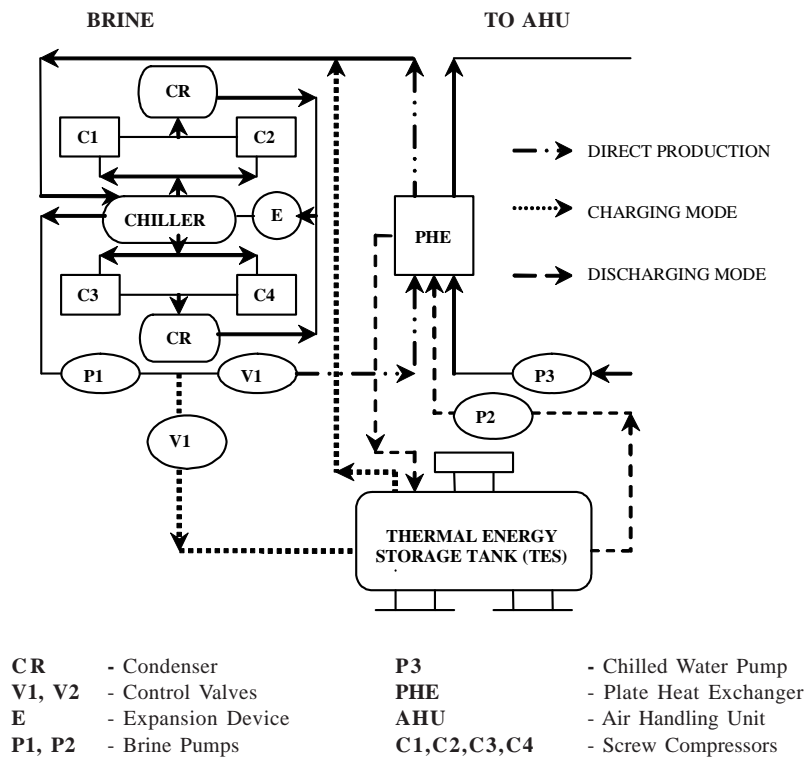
BRINE

TO AHU

CR

C1

C2

CHILLER

E

C3

C4

CR

P1

V1

V1

PHE

P3

P2

DIRECT PRODUCTION

CHARGING MODE

DISCHARGING MODE

THERMAL ENERGY STORAGE TANK (TES)

| | | | |
|---|---|---|---|
| CR | - Condenser | P3 | - Chilled Water Pump |
| V1, V2 | - Control Valves | PHE | - Plate Heat Exchanger |
| E | - Expansion Device | AHU | - Air Handling Unit |
| P1, P2 | - Brine Pumps | C1,C2,C3,C4 | - Screw Compressors |